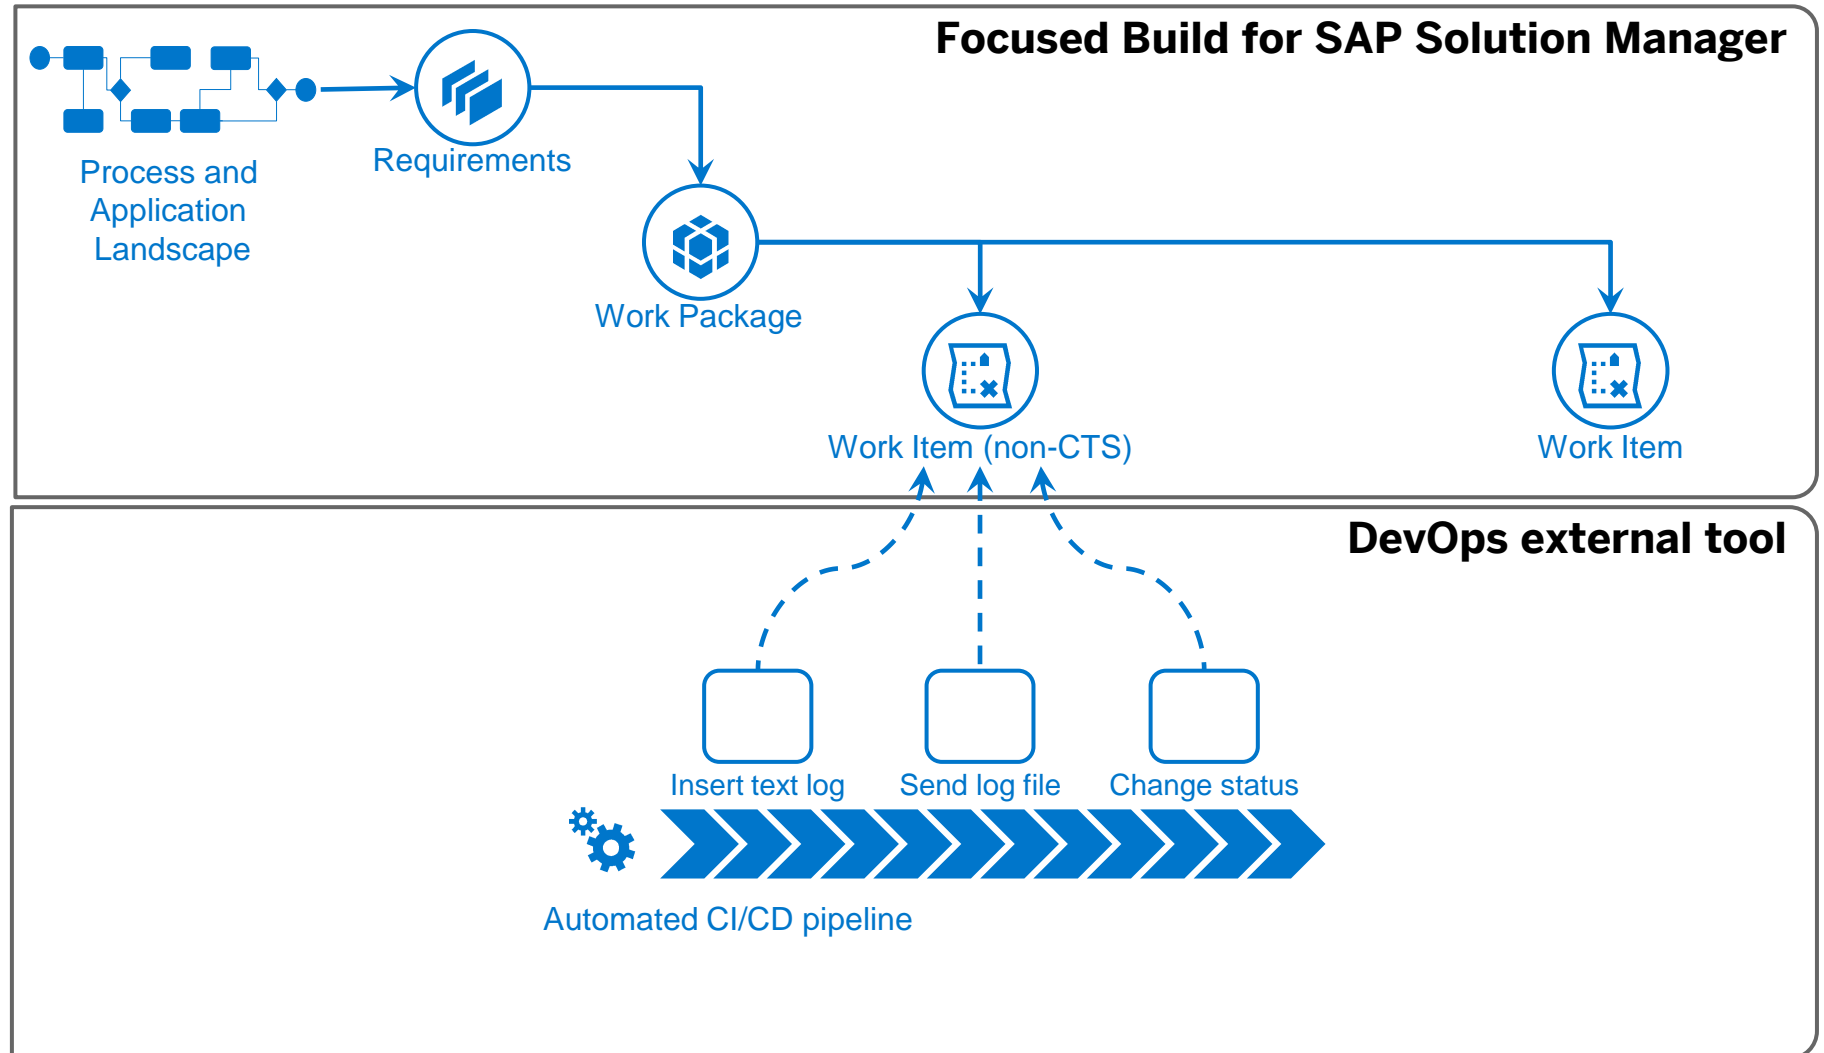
Focused Build for SAP Solution Manager

Process and Application Landscape

Requirements

Work Package

Work Item (non-CTS)

Work Item

DevOps external tool

Insert text log

Send log file

Change status

Automated CI/CD pipeline